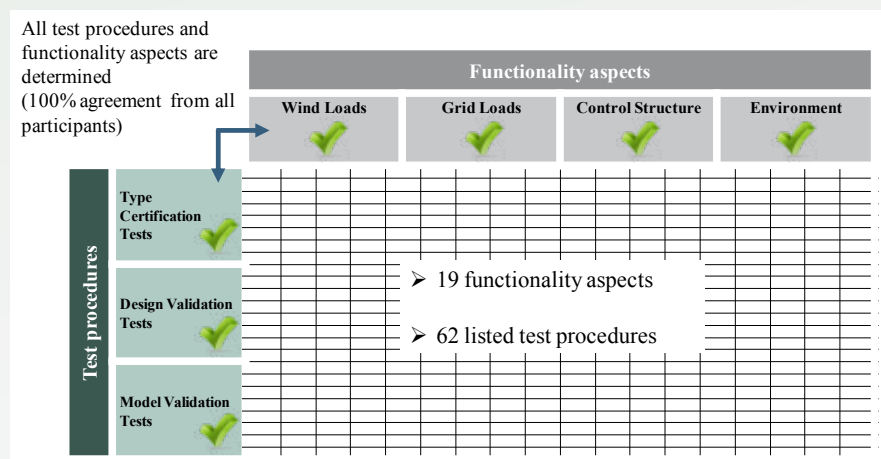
All test procedures and functionality aspects are determined
(100% agreement from all participants)

Functionality aspects

Wind Loads

Grid Loads

Control Structure

Environment

Test procedures

Type Certification Tests

Design Validation Tests

Model Validation Tests

➢ 19 functionality aspects

➢ 62 listed test procedures